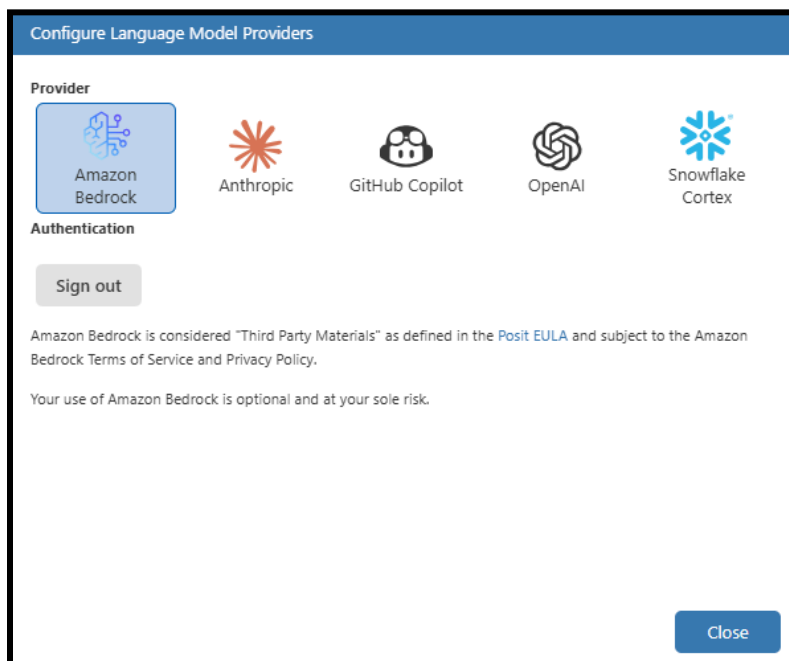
Configure Language Model Providers

Provider

Amazon Bedrock

Anthropic

GitHub Copilot

OpenAI

Snowflake Cortex

Authentication

Sign out

Amazon Bedrock is considered "Third Party Materials" as defined in the Posit EULA and subject to the Amazon Bedrock Terms of Service and Privacy Policy.

Your use of Amazon Bedrock is optional and at your sole risk.

Close